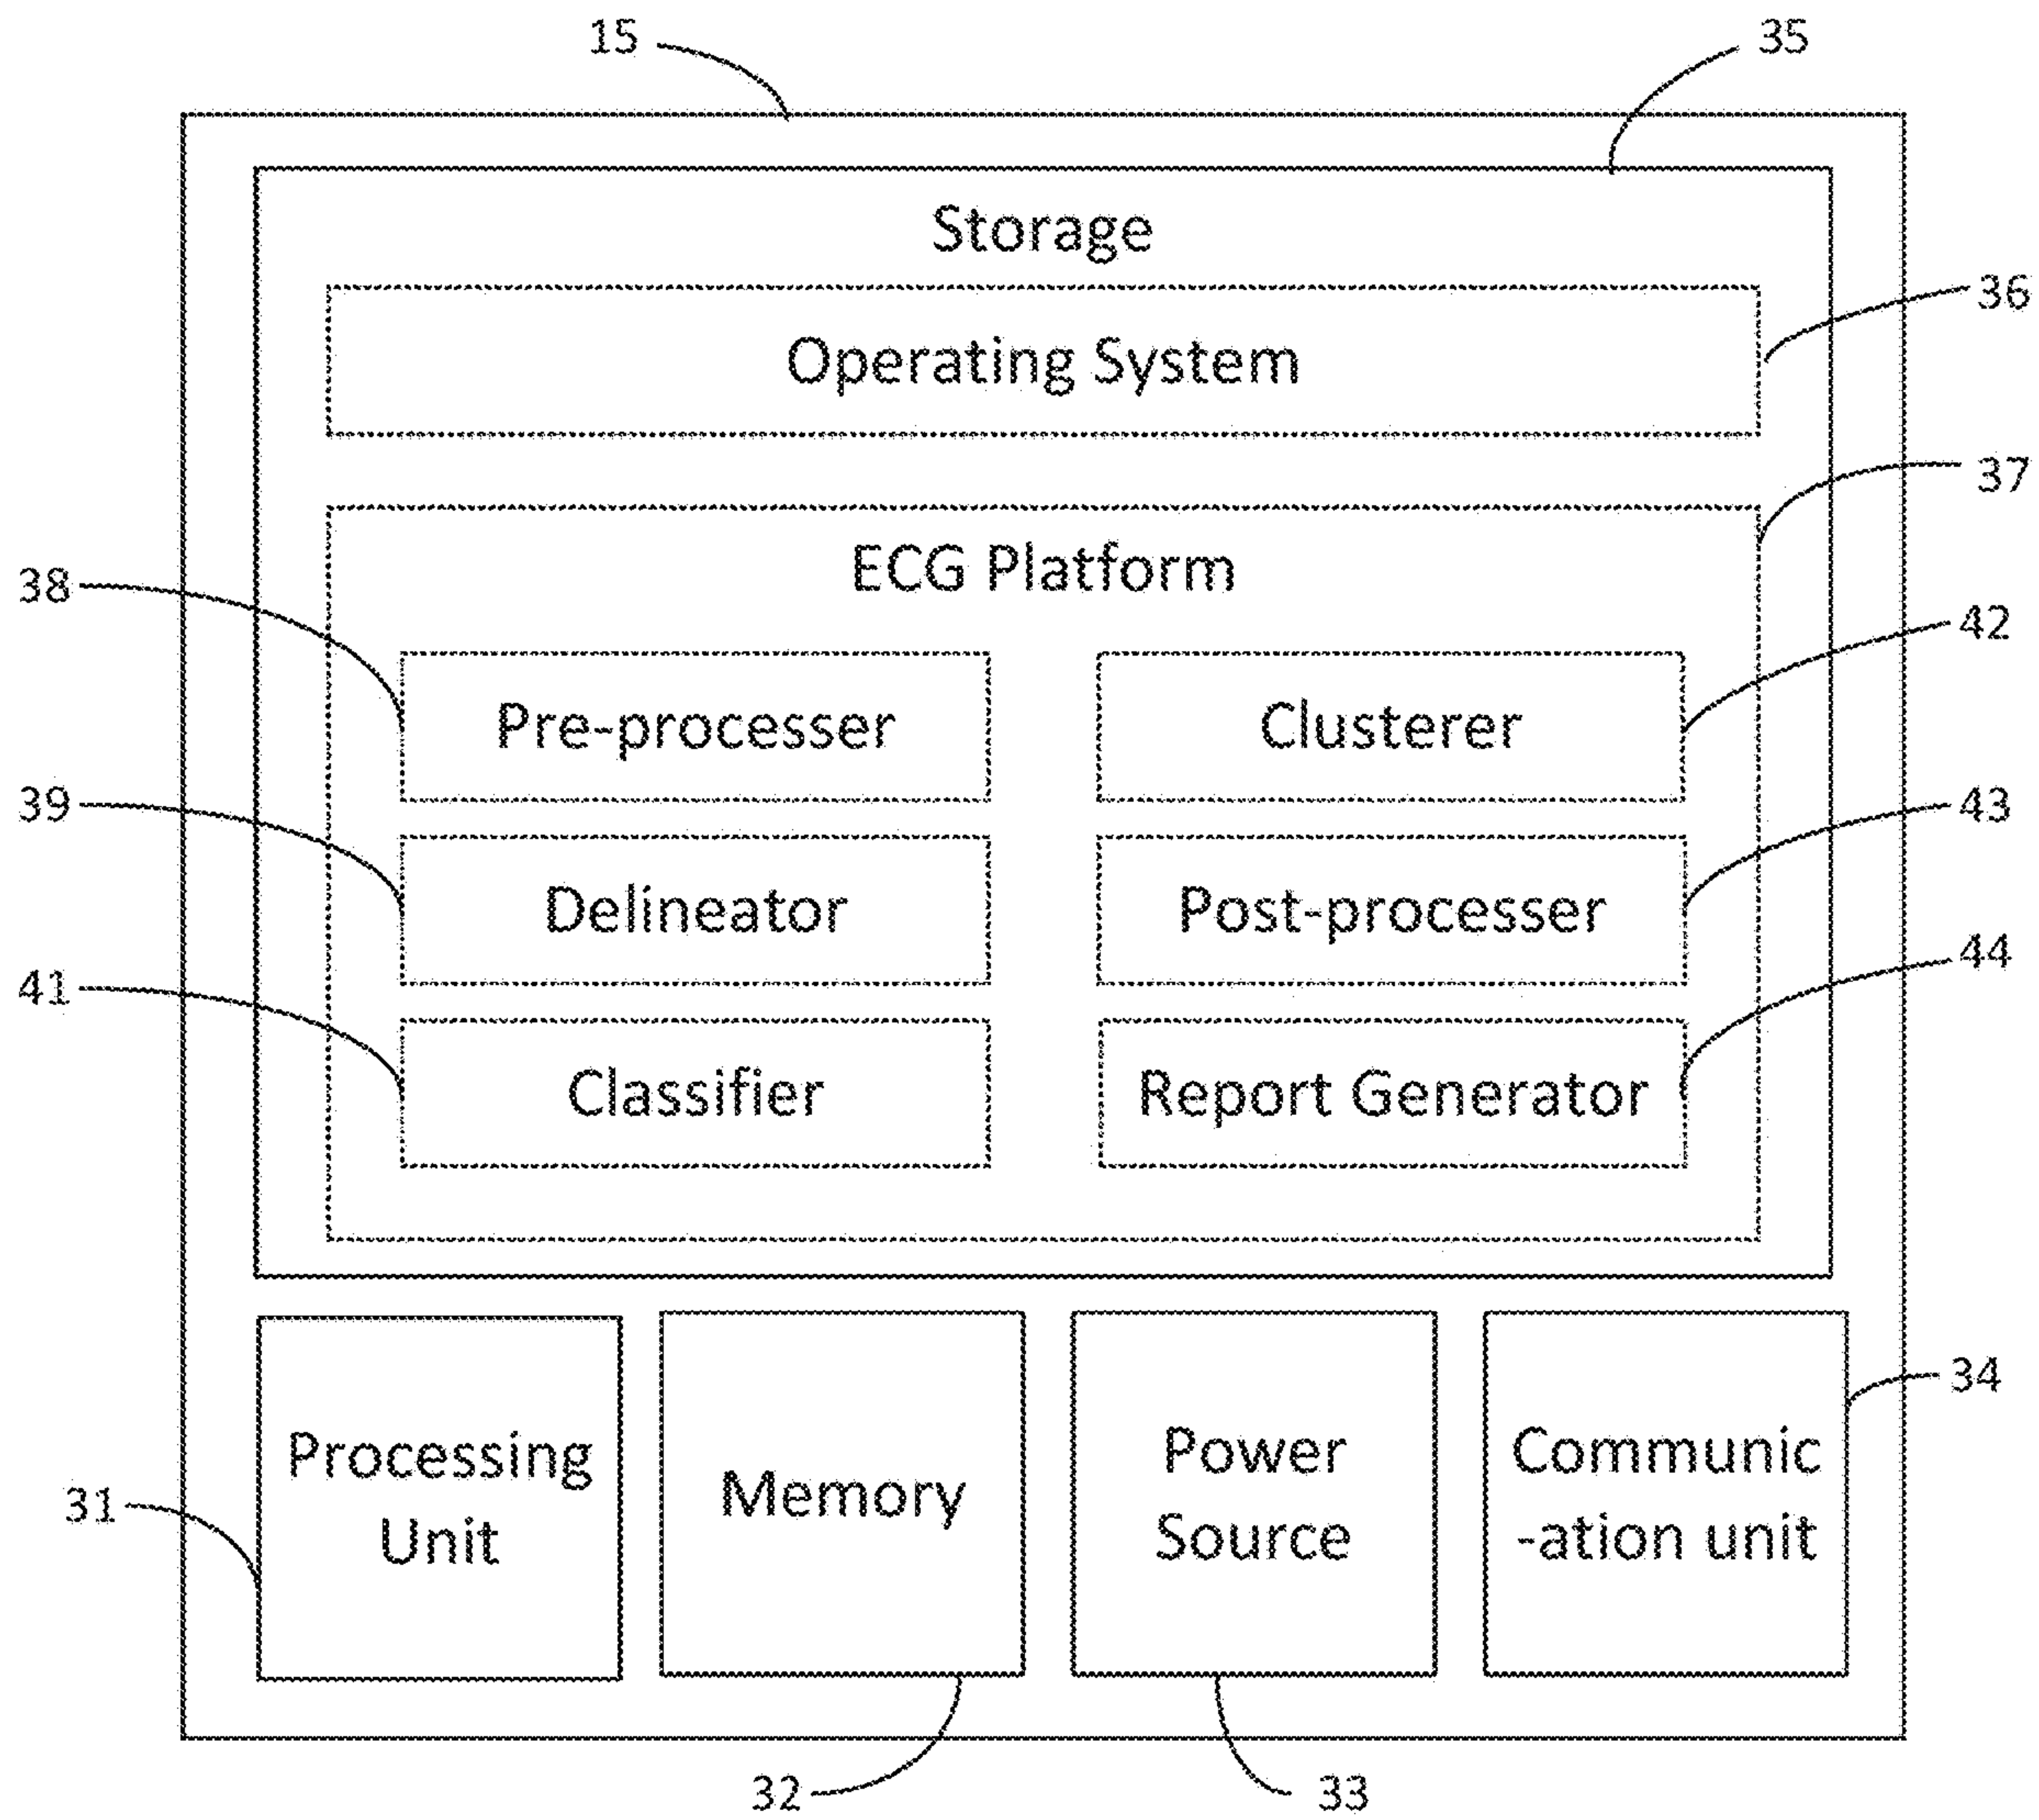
15

35

Storage

Operating System

36

37

ECG Platform

38

Pre-processer

Clusterer

42

39

Delineator

Post-processer

43

41

Classifier

Report Generator

44

Processing Unit

Memory

Power Source

Communic -ation unit

34

31

32

33